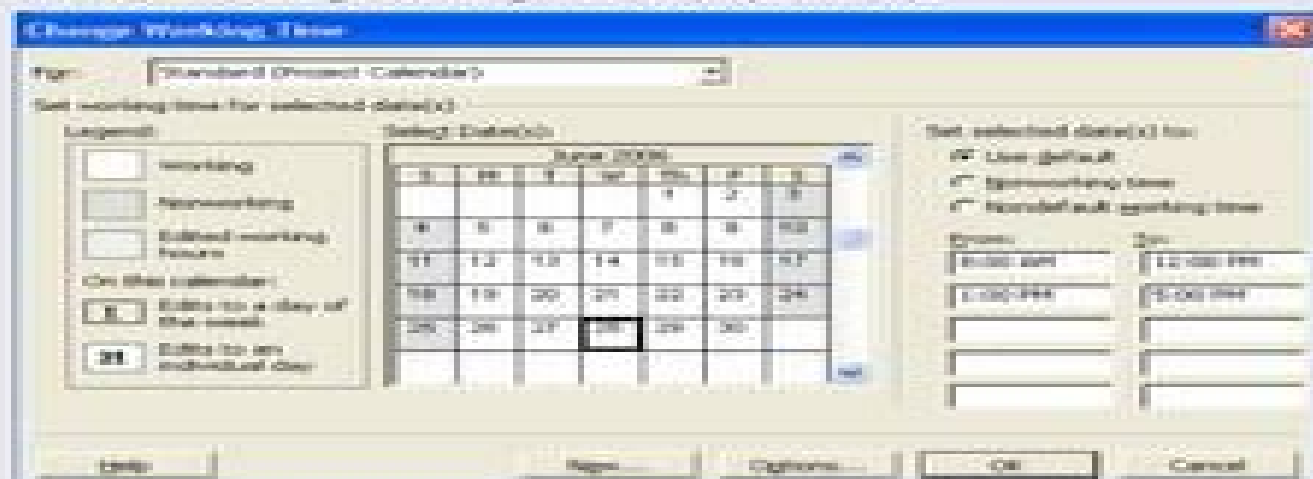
Change Working Time

For: Standard (Project Calendar)

Set working time for selected date(s):

Legend:

Working

Nonworking

Edited working hours

On this calendar:

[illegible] Edits to a day of the week

31 Edits to an individual day

Select Date(s):

June 2006

| S | M | T | W | Th | F | S |
|---|---|---|---|---|---|---|
| | | | | 1 | 2 | 3 |
| 4 | 5 | 6 | 7 | 8 | 9 | 10 |
| 11 | 12 | 13 | 14 | 15 | 16 | 17 |
| 18 | 19 | 20 | 21 | 22 | 23 | 24 |
| 25 | 26 | 27 | 28 | 29 | 30 | |

Set selected date(s) to:

Use default

Nonworking time

Nondefault working time

From:

8:00 AM

1:00 PM

To:

12:00 PM

5:00 PM

Help

New...

Options...

OK

Cancel